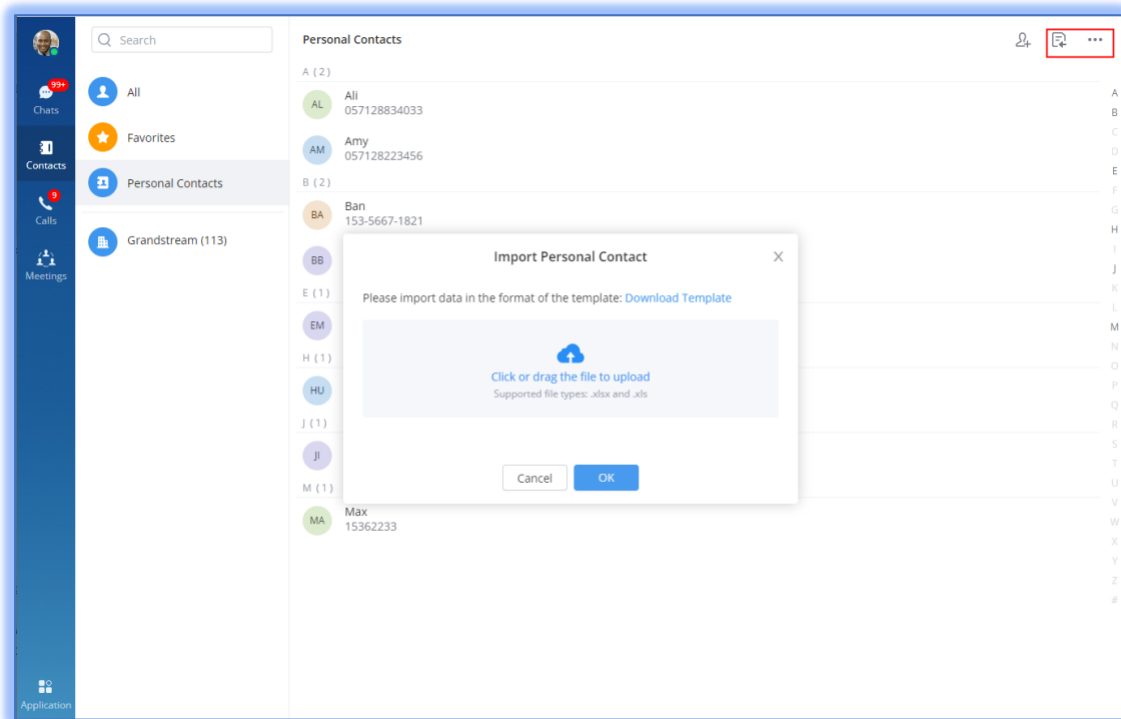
99+
Chats
Contacts
9
Calls
Meetings
Application

Search
All
Favorites
Personal Contacts
Grandstream (113)

Personal Contacts
...

A ( 2 )
AL Ali
057128834033
AM Amy
057128223456
B ( 2 )
BA Ban
153-5667-1821
BB
E ( 1 )
EM
H ( 1 )
HU
J ( 1 )
JI
M ( 1 )
MA Max
15362233

A
B
C
D
E
F
G
H
I
J
K
L
M
N
O
P
Q
R
S
T
U
V
W
X
Y
Z
#

Import Personal Contact
×
Please import data in the format of the template: Download Template
Click or drag the file to upload
Supported file types: .xlsx and .xls
Cancel
OK